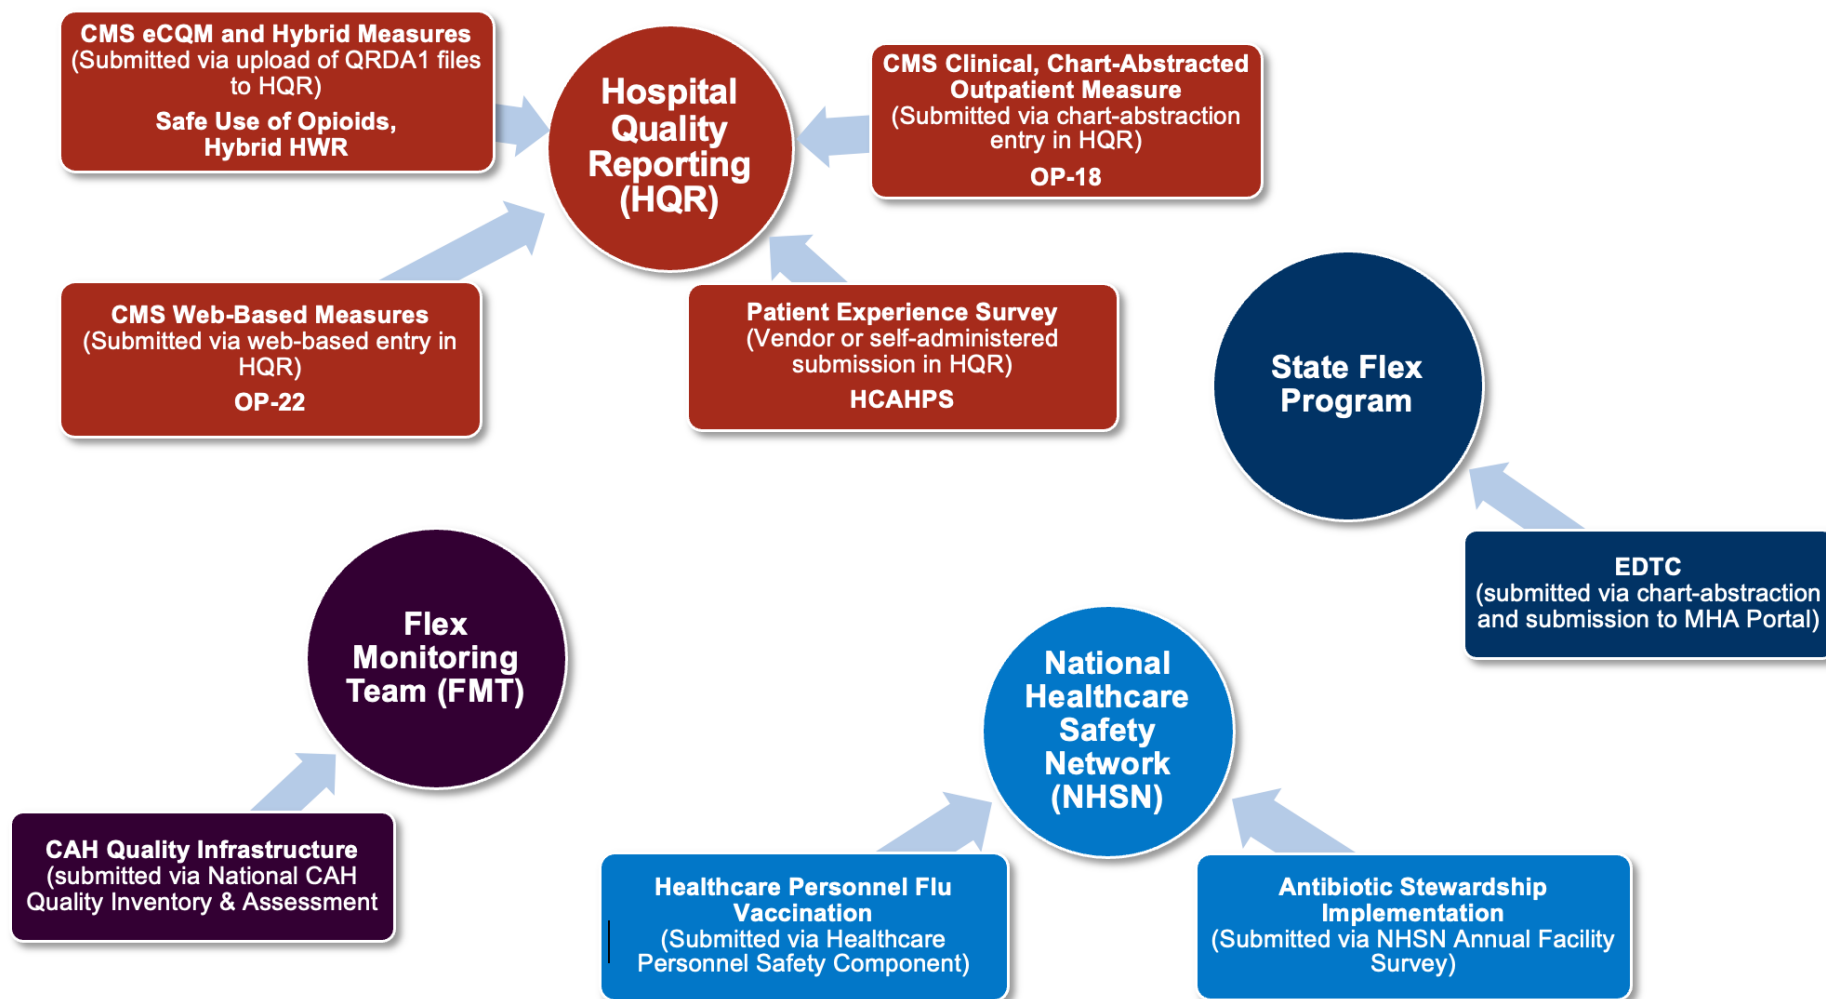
CMS eCQM and Hybrid Measures
(Submitted via upload of QRDA1 files to HQR)
Safe Use of Opioids, Hybrid HWR

Hospital Quality Reporting (HQR)

CMS Clinical, Chart-Abstracted Outpatient Measure
(Submitted via chart-abstraction entry in HQR)
OP-18

CMS Web-Based Measures
(Submitted via web-based entry in HQR)
OP-22

Patient Experience Survey
(Vendor or self-administered submission in HQR)
HCAHPS

State Flex Program

EDTC
(submitted via chart-abstraction and submission to MHA Portal)

Flex Monitoring Team (FMT)

National Healthcare Safety Network (NHSN)

CAH Quality Infrastructure
(submitted via National CAH Quality Inventory & Assessment

Healthcare Personnel Flu Vaccination
(Submitted via Healthcare Personnel Safety Component)

Antibiotic Stewardship Implementation
(Submitted via NHSN Annual Facility Survey)